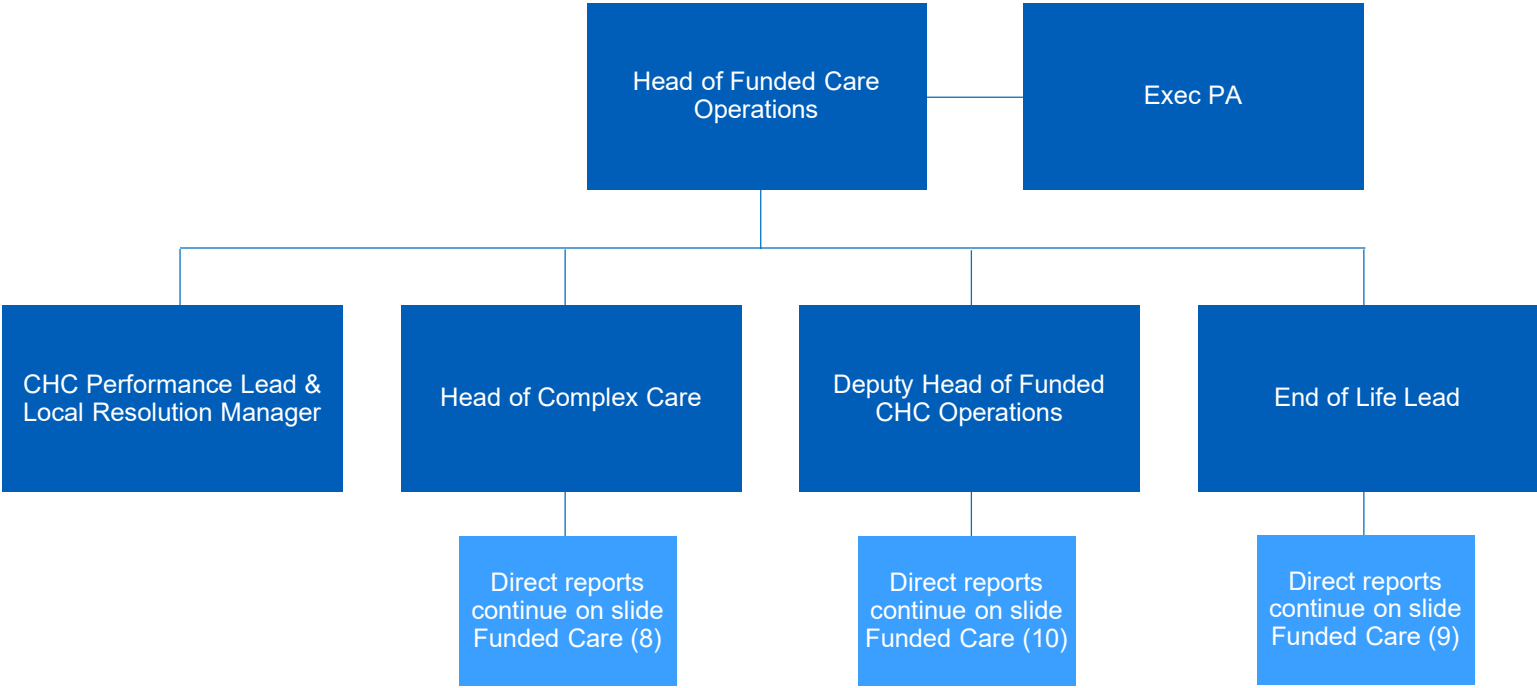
Head of Funded Care Operations

Exec PA

CHC Performance Lead & Local Resolution Manager

Head of Complex Care

Deputy Head of Funded CHC Operations

End of Life Lead

Direct reports continue on slide Funded Care (8)

Direct reports continue on slide Funded Care (10)

Direct reports continue on slide Funded Care (9)